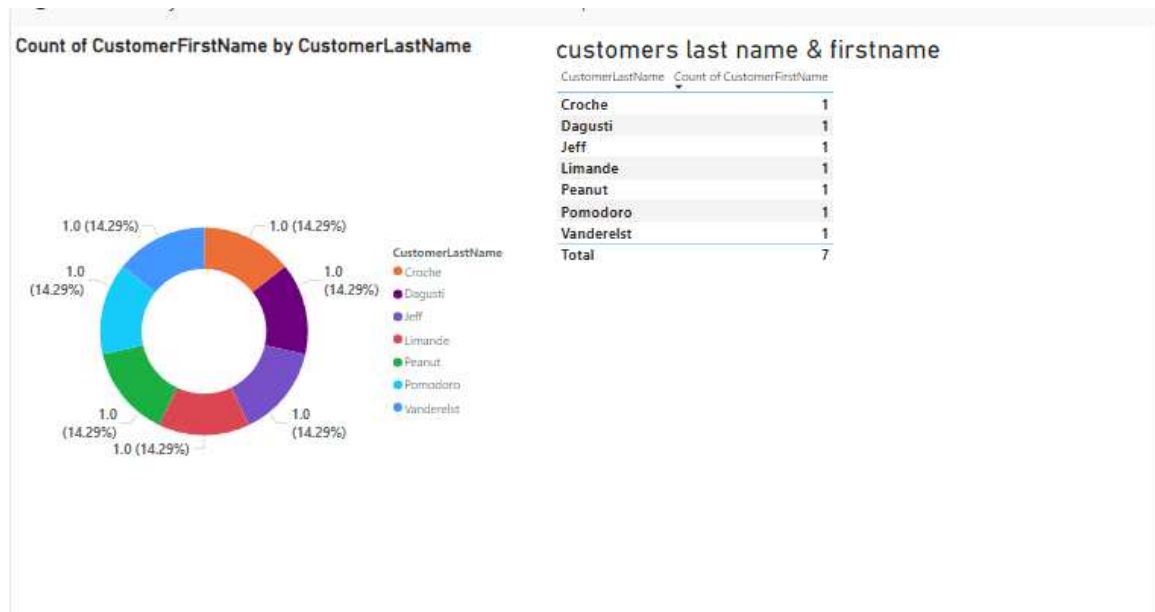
Count of CustomerFirstName by CustomerLastName

1.0 (14.29%)
1.0 (14.29%)
1.0 (14.29%)
1.0 (14.29%)
1.0 (14.29%)
1.0 (14.29%)
1.0 (14.29%)

CustomerLastName
Croche
Dagusti
Jeff
Limande
Peanut
Pomodoro
Vanderelst

customers last name & firstname

| CustomerLastName | Count of CustomerFirstName |
|---|---|
| Croche | 1 |
| Dagusti | 1 |
| Jeff | 1 |
| Limande | 1 |
| Peanut | 1 |
| Pomodoro | 1 |
| Vanderelst | 1 |
| Total | 7 |